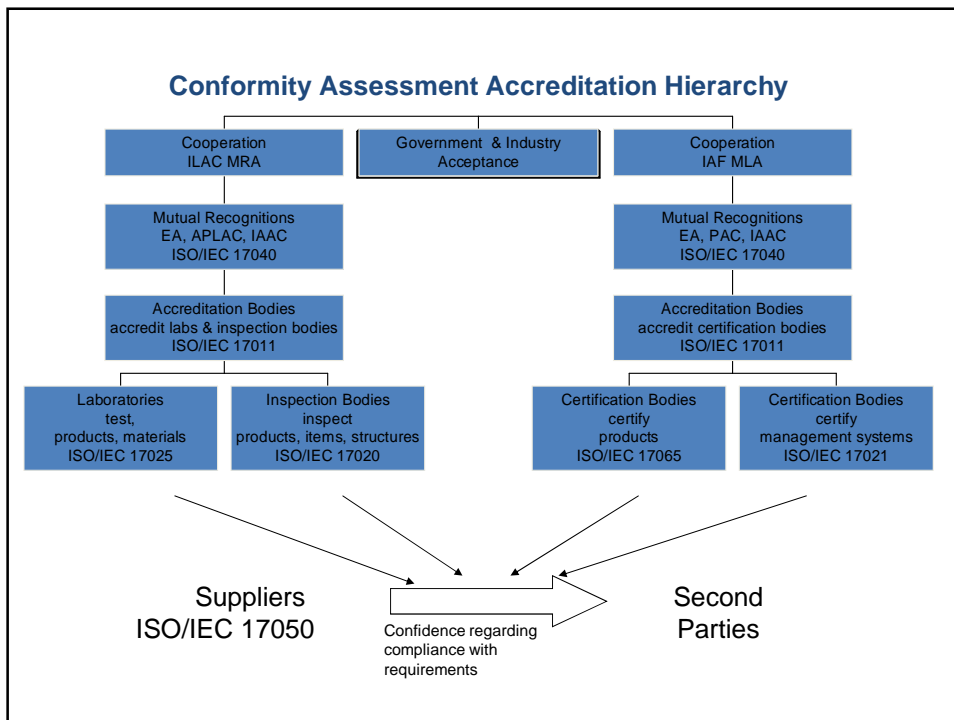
Conformity Assessment Accreditation Hierarchy

Cooperation
ILAC MRA

Government & Industry
Acceptance

Cooperation
IAF MLA

Mutual Recognitions
EA, APLAC, IAAC
ISO/IEC 17040

Mutual Recognitions
EA, PAC, IAAC
ISO/IEC 17040

Accreditation Bodies
accredit labs & inspection bodies
ISO/IEC 17011

Accreditation Bodies
accredit certification bodies
ISO/IEC 17011

Laboratories
test,
products, materials
ISO/IEC 17025

Inspection Bodies
inspect
products, items, structures
ISO/IEC 17020

Certification Bodies
certify
products
ISO/IEC 17065

Certification Bodies
certify
management systems
ISO/IEC 17021

Suppliers
ISO/IEC 17050

Confidence regarding compliance with requirements

Second
Parties